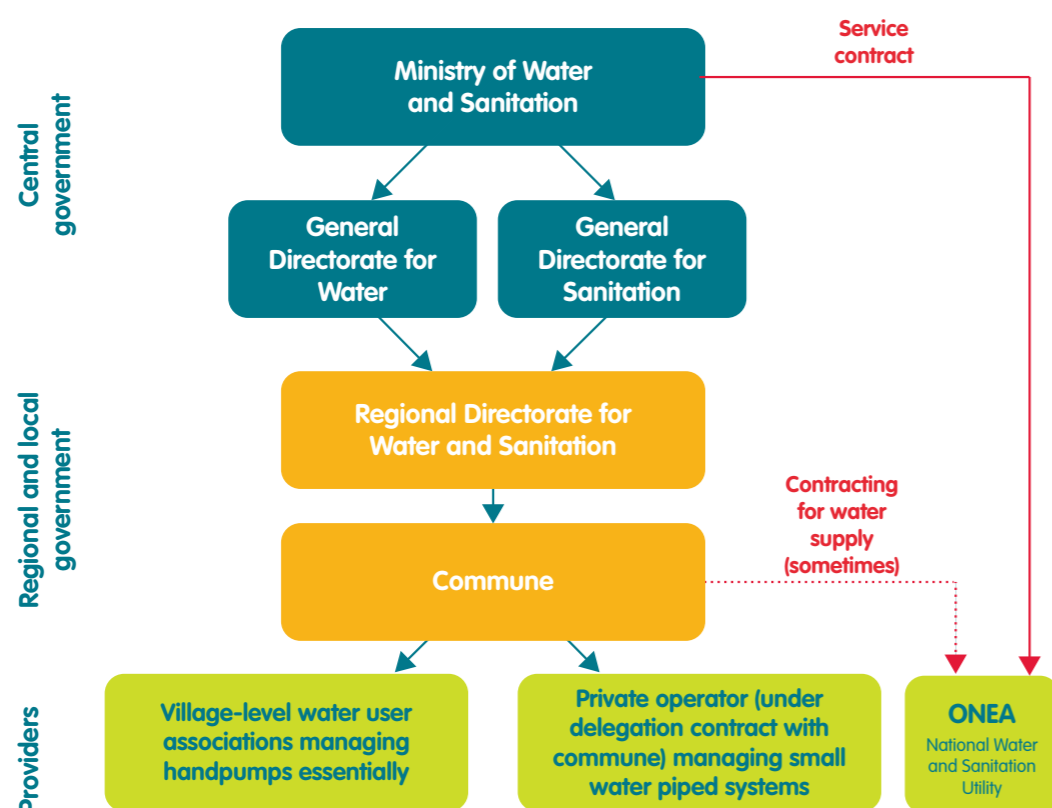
Central government

Ministry of Water and Sanitation

Service contract

General Directorate for Water

General Directorate for Sanitation

Regional and local government

Regional Directorate for Water and Sanitation

Contracting for water supply (sometimes)

Commune

Providers

Village-level water user associations managing handpumps essentially

Private operator (under delegation contract with commune) managing small water piped systems

ONEA
National Water and Sanitation Utility